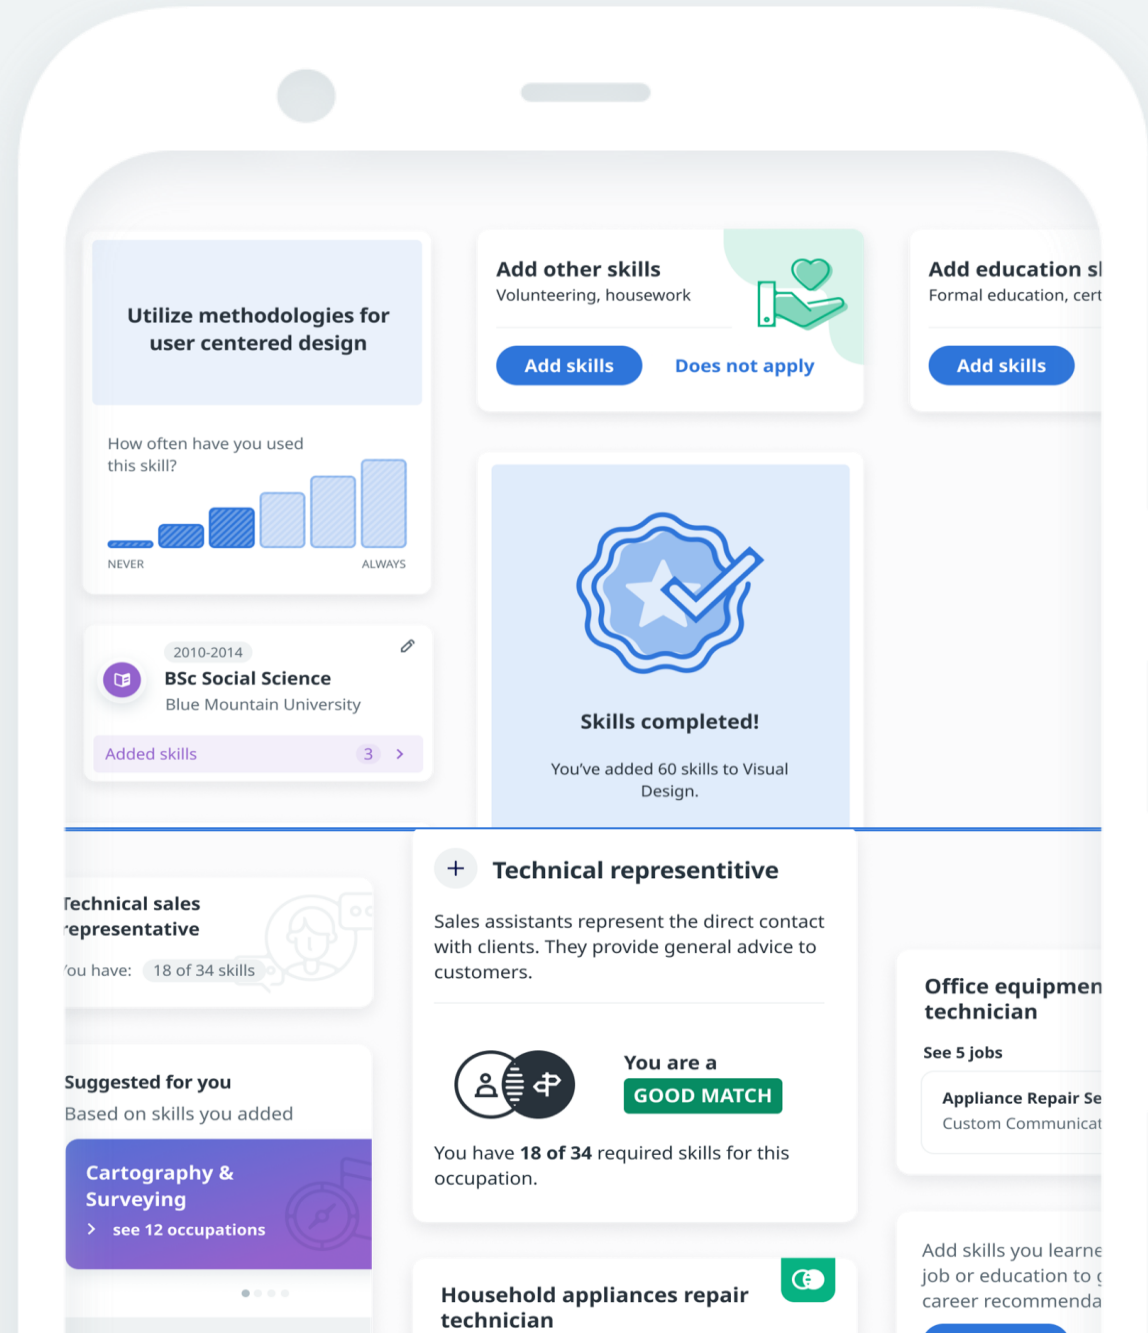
Utilize methodologies for user centered design

How often have you used this skill?

NEVER

ALWAYS

Add other skills

Volunteering, housework

Add skills

Does not apply

Add education sl

Formal education, cert

Add skills

2010-2014

BSc Social Science

Blue Mountain University

Added skills 3

Skills completed!

You've added 60 skills to Visual Design.

Technical sales representative

'ou have: 18 of 34 skills

Technical representitive

Sales assistants represent the direct contact with clients. They provide general advice to customers.

You are a

GOOD MATCH

You have **18 of 34** required skills for this occupation.

Office equipmen technician

See 5 jobs

Appliance Repair Se

Custom Communicat

Suggested for you

Based on skills you added

Cartography & Surveying

see 12 occupations

Household appliances repair technician

Add skills you learne job or education to g career recommenda